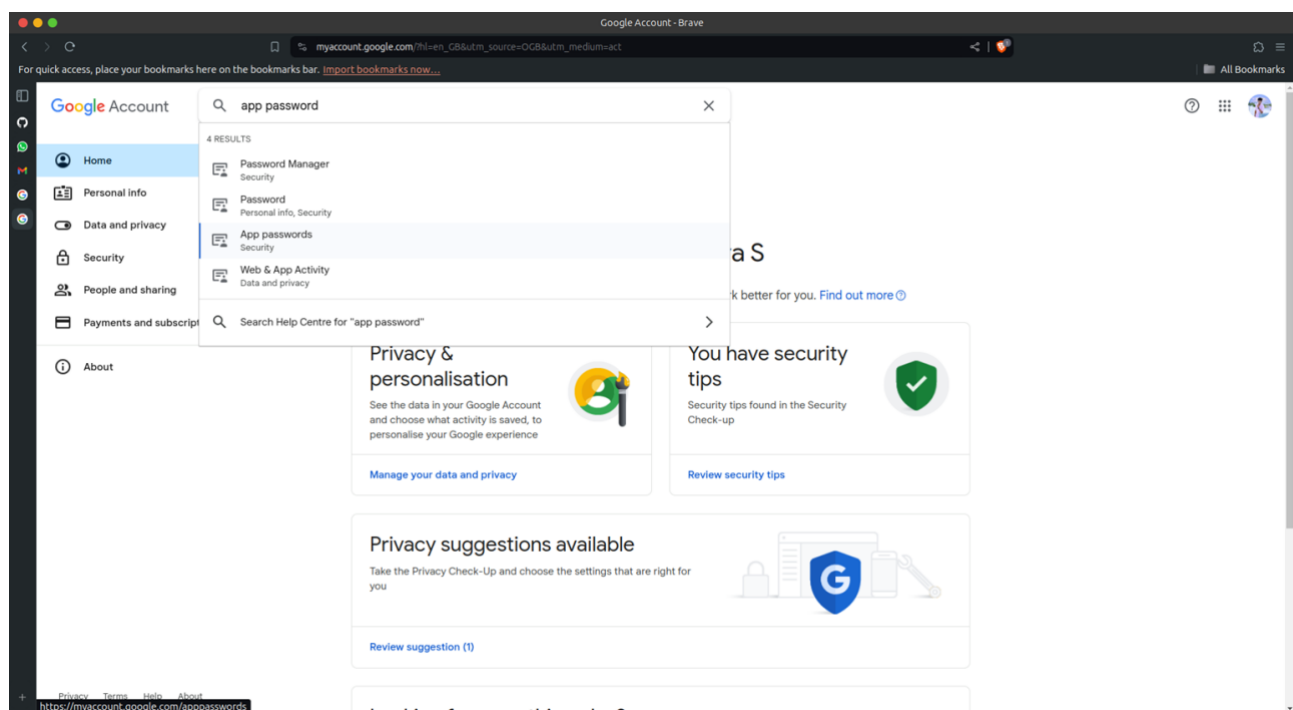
Google Account - Brave

myaccount.google.com/?hl=en_GB&utm_source=OGB&utm_medium=act

For quick access, place your bookmarks here on the bookmarks bar. Import bookmarks now...

All Bookmarks

Google Account

app password

4 RESULTS

Password Manager
Security

Password
Personal info, Security

App passwords
Security

Web & App Activity
Data and privacy

Search Help Centre for "app password"

Home

Personal info

Data and privacy

Security

People and sharing

Payments and subscript

About

a S

k better for you. Find out more

Privacy & personalisation

See the data in your Google Account and choose what activity is saved, to personalise your Google experience

Manage your data and privacy

You have security tips

Security tips found in the Security Check-up

Review security tips

Privacy suggestions available

Take the Privacy Check-Up and choose the settings that are right for you

Review suggestion (1)

Privacy Terms Help About

https://myaccount.google.com/apppasswords